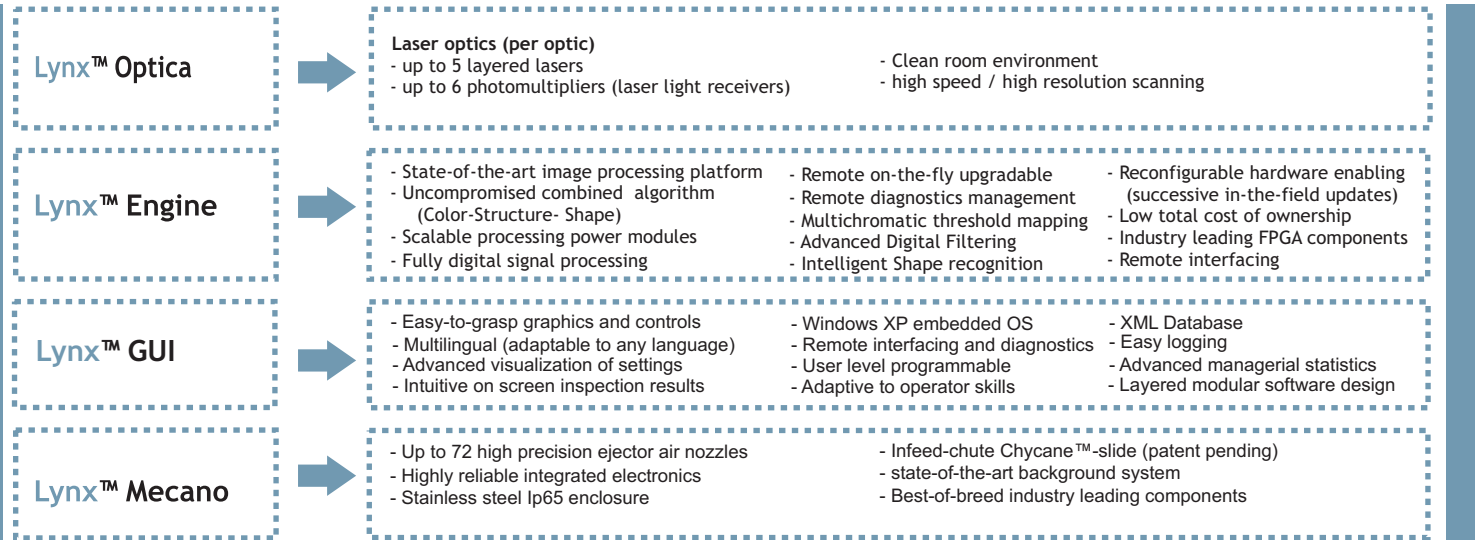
Lynx™ Optica

Laser optics (per optic)
- up to 5 layered lasers
- up to 6 photomultipliers (laser light receivers)

- Clean room environment
- high speed / high resolution scanning

Lynx™ Engine

- State-of-the-art image processing platform
- Uncompromised combined algorithm (Color-Structure- Shape)
- Scalable processing power modules
- Fully digital signal processing

- Remote on-the-fly upgradable
- Remote diagnostics management
- Multichromatic threshold mapping
- Advanced Digital Filtering
- Intelligent Shape recognition

- Reconfigurable hardware enabling (successive in-the-field updates)
- Low total cost of ownership
- Industry leading FPGA components
- Remote interfacing

Lynx™ GUI

- Easy-to-grasp graphics and controls
- Multilingual (adaptable to any language)
- Advanced visualization of settings
- Intuitive on screen inspection results

- Windows XP embedded OS
- Remote interfacing and diagnostics
- User level programmable
- Adaptive to operator skills

- XML Database
- Easy logging
- Advanced managerial statistics
- Layered modular software design

Lynx™ Mecano

- Up to 72 high precision ejector air nozzles
- Highly reliable integrated electronics
- Stainless steel Ip65 enclosure

- Infeed-chute Chycane™-slide (patent pending)
- state-of-the-art background system
- Best-of-breed industry leading components